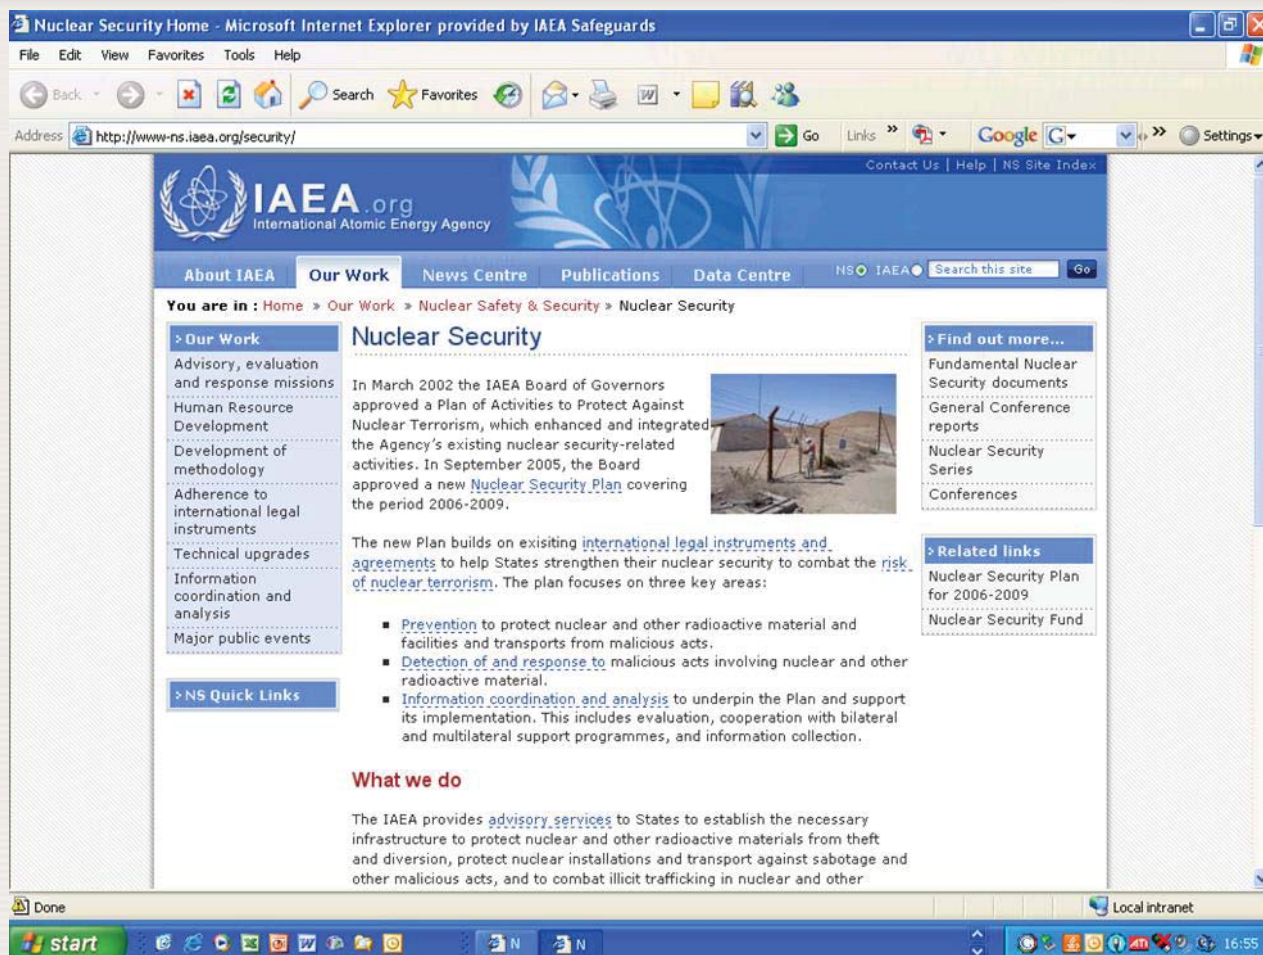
Nuclear Security Home - Microsoft Internet Explorer provided by IAEA Safeguards

File Edit View Favorites Tools Help

Back Search Favorites

Address http://www-ns.iaea.org/security/ Go Links Google G Settings

Contact Us | Help | NS Site Index

IAEA.org
International Atomic Energy Agency

About IAEA Our Work News Centre Publications Data Centre NS IAEA Search this site Go

You are in : Home » Our Work » Nuclear Safety & Security » Nuclear Security

› Our Work
Advisory, evaluation and response missions
Human Resource Development
Development of methodology
Adherence to international legal instruments
Technical upgrades
Information coordination and analysis
Major public events

› NS Quick Links

Nuclear Security

In March 2002 the IAEA Board of Governors approved a Plan of Activities to Protect Against Nuclear Terrorism, which enhanced and integrated the Agency's existing nuclear security-related activities. In September 2005, the Board approved a new Nuclear Security Plan covering the period 2006-2009.

The new Plan builds on exisiting international legal instruments and agreements to help States strengthen their nuclear security to combat the risk of nuclear terrorism. The plan focuses on three key areas:

- Prevention to protect nuclear and other radioactive material and facilities and transports from malicious acts.
- Detection of and response to malicious acts involving nuclear and other radioactive material.
- Information coordination and analysis to underpin the Plan and support its implementation. This includes evaluation, cooperation with bilateral and multilateral support programmes, and information collection.

What we do

The IAEA provides advisory services to States to establish the necessary infrastructure to protect nuclear and other radioactive materials from theft and diversion, protect nuclear installations and transport against sabotage and other malicious acts, and to combat illicit trafficking in nuclear and other

› Find out more...
Fundamental Nuclear Security documents
General Conference reports
Nuclear Security Series
Conferences

› Related links
Nuclear Security Plan for 2006-2009
Nuclear Security Fund

Done Local intranet

start N N 16:55